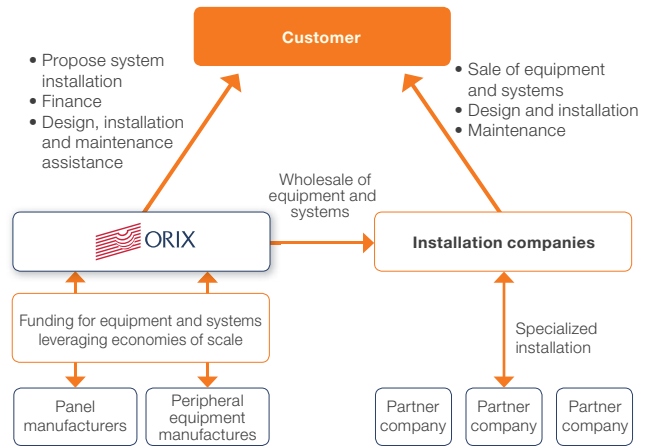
Customer

• Propose system installation
• Finance
• Design, installation and maintenance assistance

• Sale of equipment and systems
• Design and installation
• Maintenance

Wholesale of equipment and systems

ORIX

Installation companies

Funding for equipment and systems leveraging economies of scale

Specialized installation

Panel manufacturers

Peripheral equipment manufactures

Partner company

Partner company

Partner company